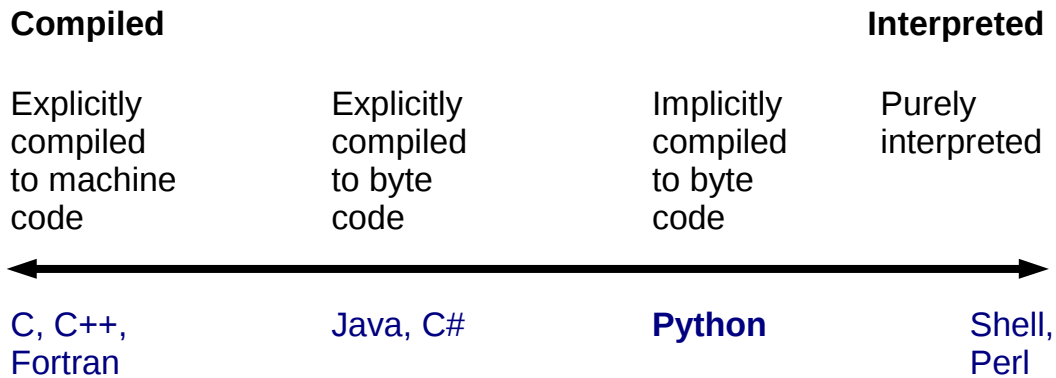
**Compiled**

**Interpreted**

Explicitly compiled to machine code

Explicitly compiled to byte code

Implicitly compiled to byte code

Purely interpreted

C, C++, Fortran

Java, C#

**Python**

Shell, Perl